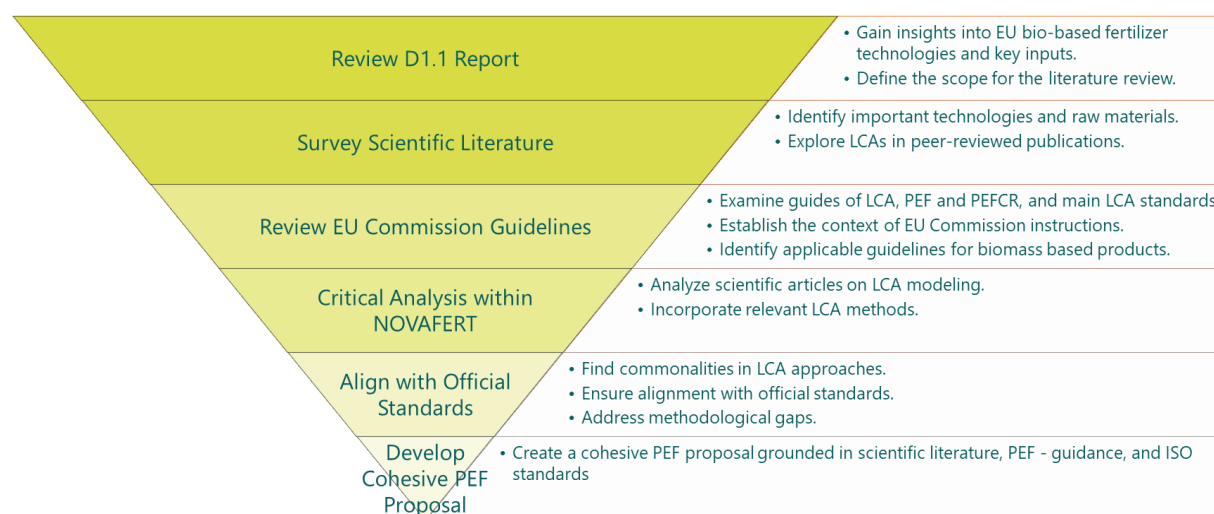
Review D1.1 Report

• Gain insights into EU bio-based fertilizer technologies and key inputs.
• Define the scope for the literature review.

Survey Scientific Literature

• Identify important technologies and raw materials.
• Explore LCAs in peer-reviewed publications.

Review EU Commission Guidelines

• Examine guides of LCA, PEF and PEFCR, and main LCA standards
• Establish the context of EU Commission instructions.
• Identify applicable guidelines for biomass based products.

Critical Analysis within NOVAFERT

• Analyze scientific articles on LCA modeling.
• Incorporate relevant LCA methods.

Align with Official Standards

• Find commonalities in LCA approaches.
• Ensure alignment with official standards.
• Address methodological gaps.

Develop Cohesive PEF Proposal

• Create a cohesive PEF proposal grounded in scientific literature, PEF - guidance, and ISO standards